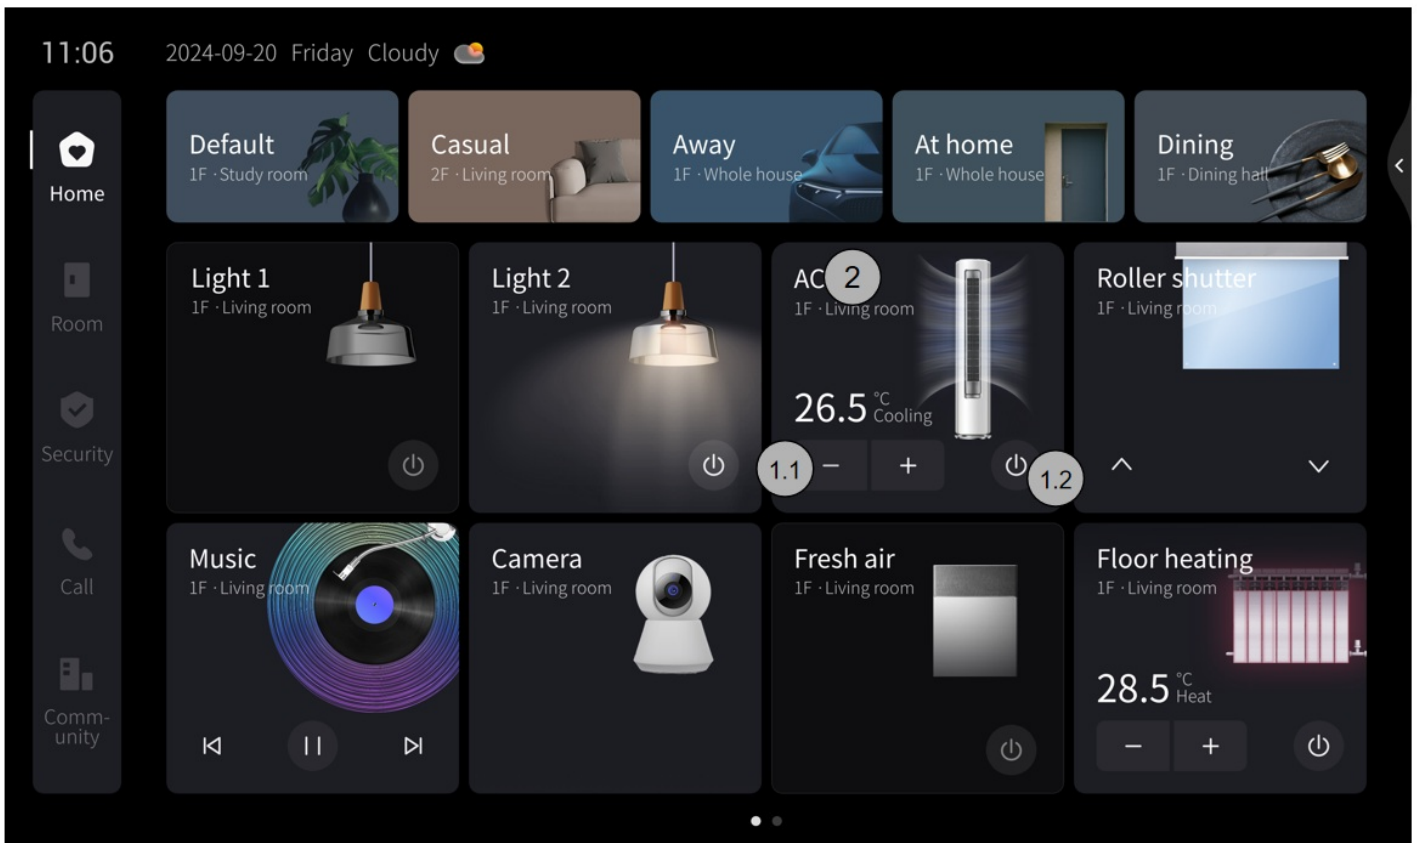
11:06 2024-09-20 Friday Cloudy

Home

Room

Security

Call

Community

Default
1F · Study room

Casual
2F · Living room

Away
1F · Whole house

At home
1F · Whole house

Dining
1F · Dining hall

Light 1
1F · Living room

Light 2
1F · Living room

AC 2
1F · Living room
26.5 °C Cooling
1.1 − + 1.2

Roller shutter
1F · Living room

Music
1F · Living room

Camera
1F · Living room

Fresh air
1F · Living room

Floor heating
1F · Living room
28.5 °C Heat
− +